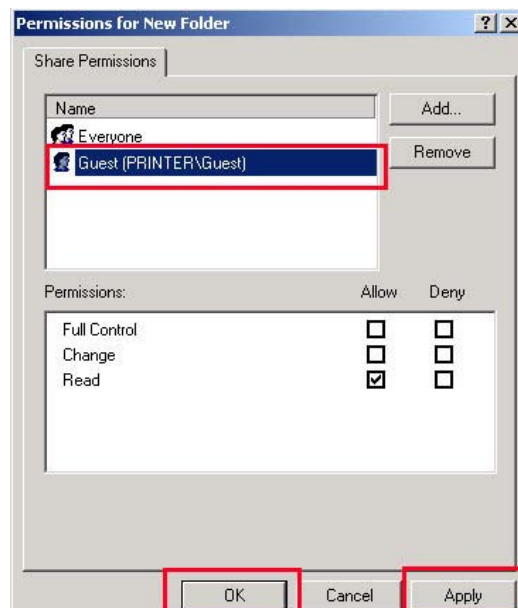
Permissions for New Folder

? X

Share Permissions

Name

Everyone

Guest (PRINTER\Guest)

Add...

Remove

Permissions:

Allow

Deny

| Permissions | Allow | Deny |
|---|---|---|
| Full Control | ☐ | ☐ |
| Change | ☐ | ☐ |
| Read | ☑ | ☐ |

OK

Cancel

Apply